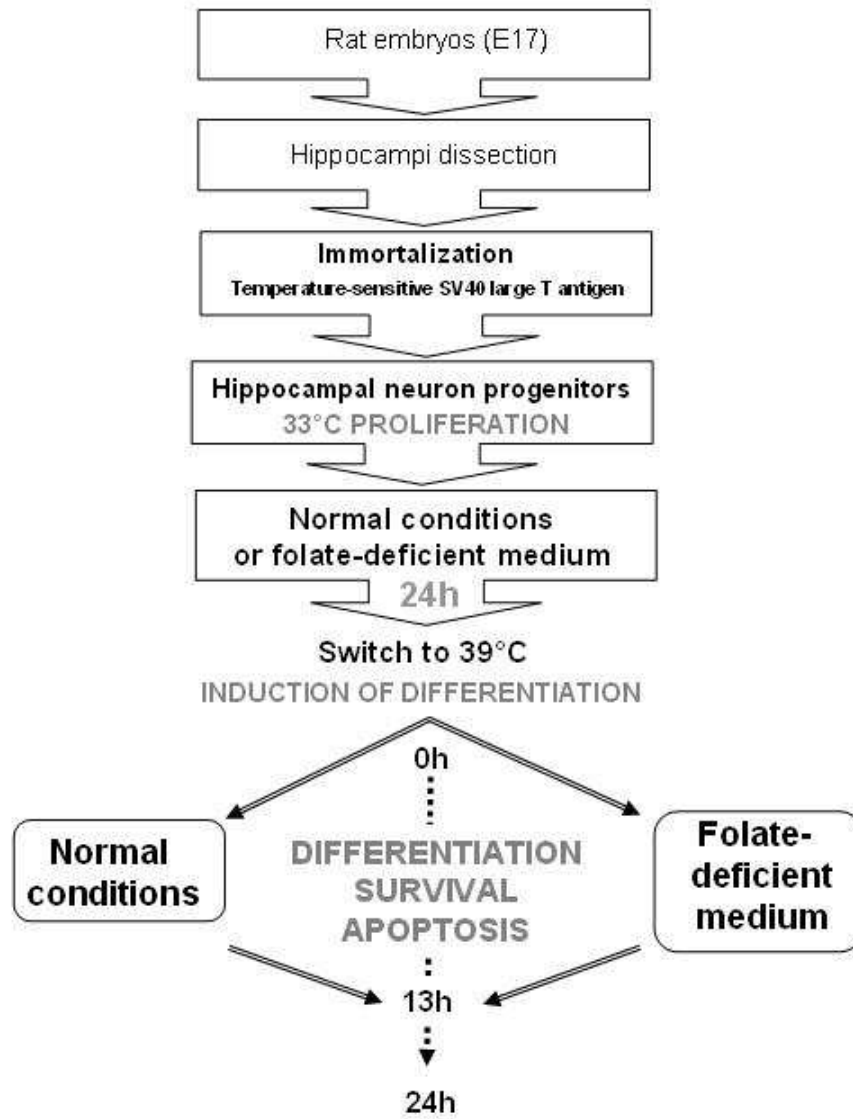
Rat embryos (E17)

Hippocampi dissection

**Immortalization**
Temperature-sensitive SV40 large T antigen

Hippocampal neuron progenitors
33°C PROLIFERATION

Normal conditions or folate-deficient medium

24h

Switch to 39°C
INDUCTION OF DIFFERENTIATION

0h

Normal conditions

DIFFERENTIATION
SURVIVAL
APOPTOSIS

Folate-deficient medium

13h

24h